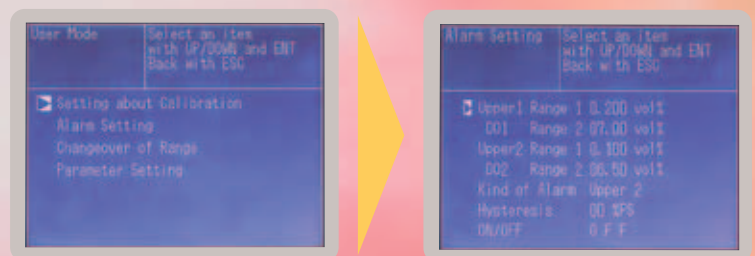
User Mode

Select an item with UP/DOWN and ENT Back with ESC

Setting about Calibration
Alarm Setting
Changeover of Range
Parameter Setting

Alarm Setting

Select an item with UP/DOWN and ENT Back with ESC

Upper1 Range 1 0.200 vol%
CO1 Range 2 07.00 vol%
Upper2 Range 1 0.100 vol%
CO2 Range 2 06.50 vol%
Kind of Alarm Upper 2
Hysteresis 00 %FS
ON/OFF OFF